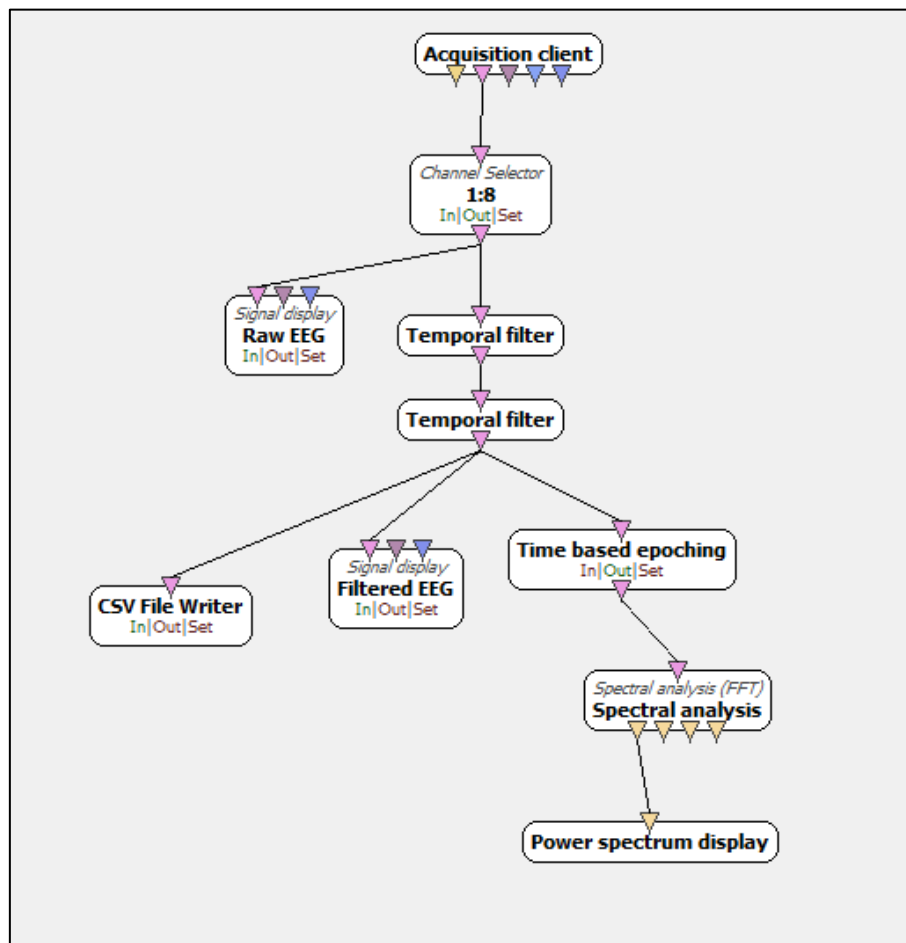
Acquisition client

Channel Selector
1:8
In|Out|Set

Signal display
Raw EEG
In|Out|Set

Temporal filter

Temporal filter

CSV File Writer
In|Out|Set

Signal display
Filtered EEG
In|Out|Set

Time based epoching
In|Out|Set

Spectral analysis (FFT)
Spectral analysis

Power spectrum display